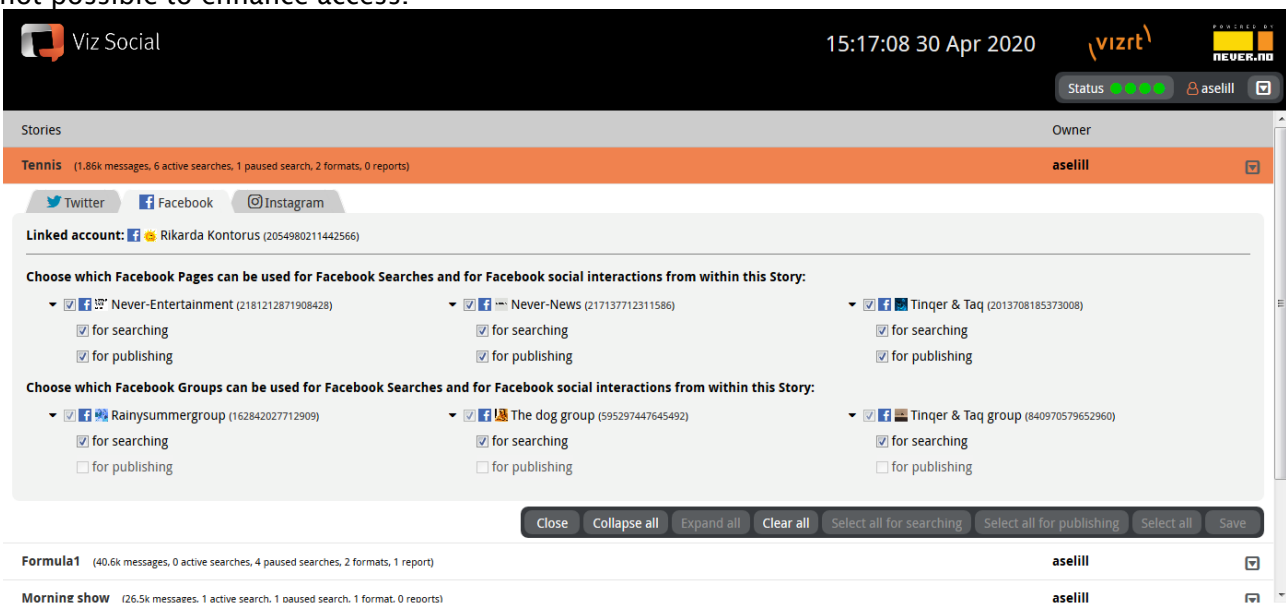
not possible to enhance access.

Viz Social

15:17:08 30 Apr 2020

vizrt

POWERED BY NEVER.NO

Status

aselill

Stories

Owner

Tennis (1.86k messages, 6 active searches, 1 paused search, 2 formats, 0 reports)

aselill

Twitter

Facebook

Instagram

Linked account: Rikarda Kontorus (2054980211442566)

Choose which Facebook Pages can be used for Facebook Searches and for Facebook social interactions from within this Story:

Never-Entertainment (2181212871908428)

for searching

for publishing

Never-News (217137712311586)

for searching

for publishing

Tinqer & Taq (2013708185373008)

for searching

for publishing

Choose which Facebook Groups can be used for Facebook Searches and for Facebook social interactions from within this Story:

Rainysummergroup (162842027712909)

for searching

for publishing

The dog group (595297447645492)

for searching

for publishing

Tinqer & Taq group (840970579652960)

for searching

for publishing

Close | Collapse all | Expand all | Clear all | Select all for searching | Select all for publishing | Select all | Save

Formula1 (40.6k messages, 0 active searches, 4 paused searches, 2 formats, 1 report)

aselill

Morning show (26.5k messages, 1 active search, 1 paused search, 1 format, 0 reports)

aselill